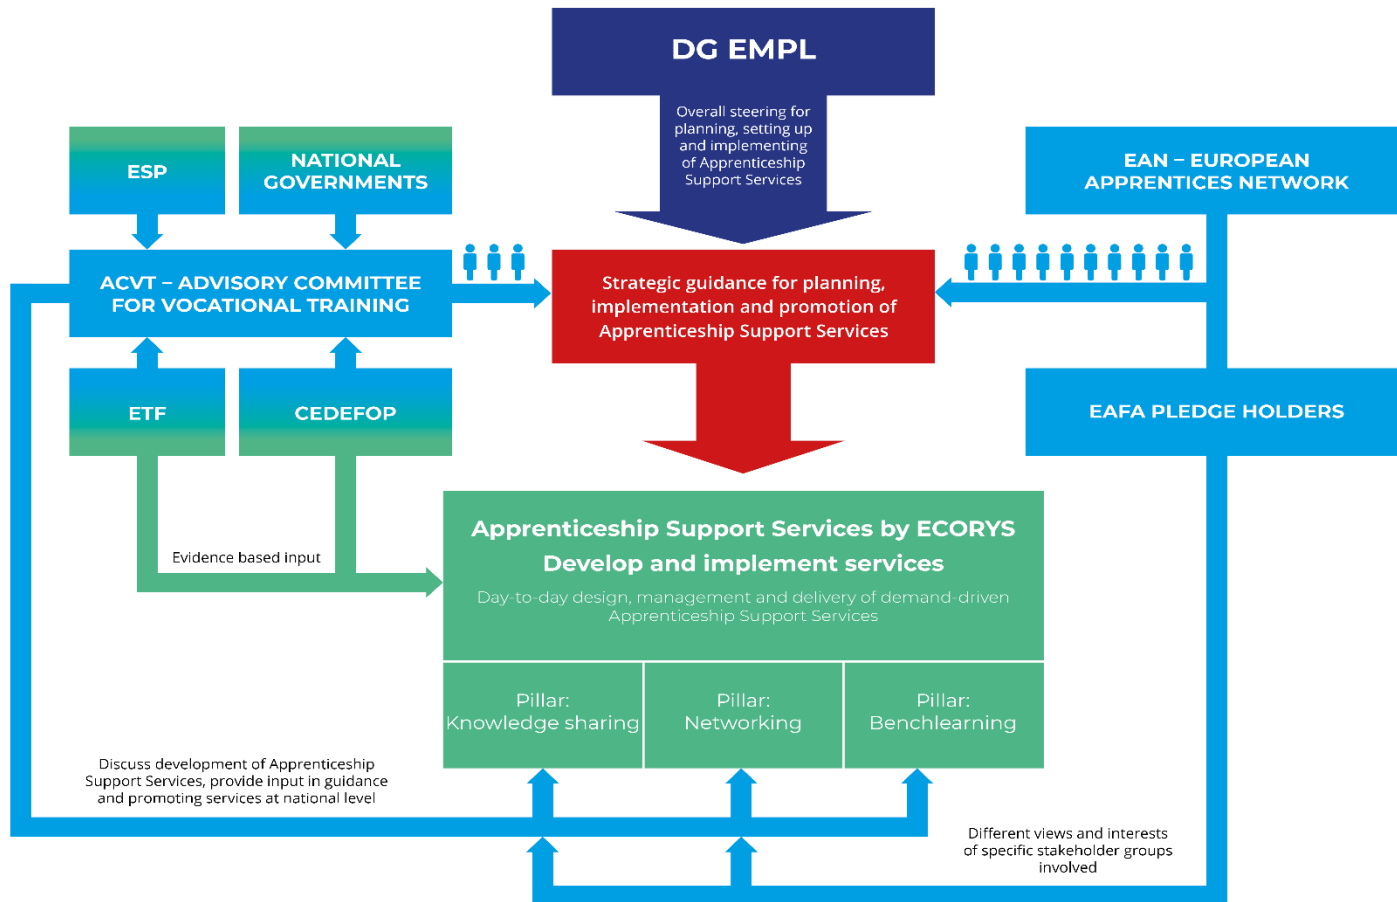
DG EMPL

Overall steering for planning, setting up and implementing of Apprenticeship Support Services

ESP

NATIONAL GOVERNMENTS

EAN – EUROPEAN APPRENTICES NETWORK

ACVT – ADVISORY COMMITTEE FOR VOCATIONAL TRAINING

Strategic guidance for planning, implementation and promotion of Apprenticeship Support Services

ETF

CEDEFOP

EAFA PLEDGE HOLDERS

Evidence based input

Apprenticeship Support Services by ECORYS
Develop and implement services

Day-to-day design, management and delivery of demand-driven Apprenticeship Support Services

Pillar: Knowledge sharing

Pillar: Networking

Pillar: Benchlearning

Discuss development of Apprenticeship Support Services, provide input in guidance and promoting services at national level

Different views and interests of specific stakeholder groups involved